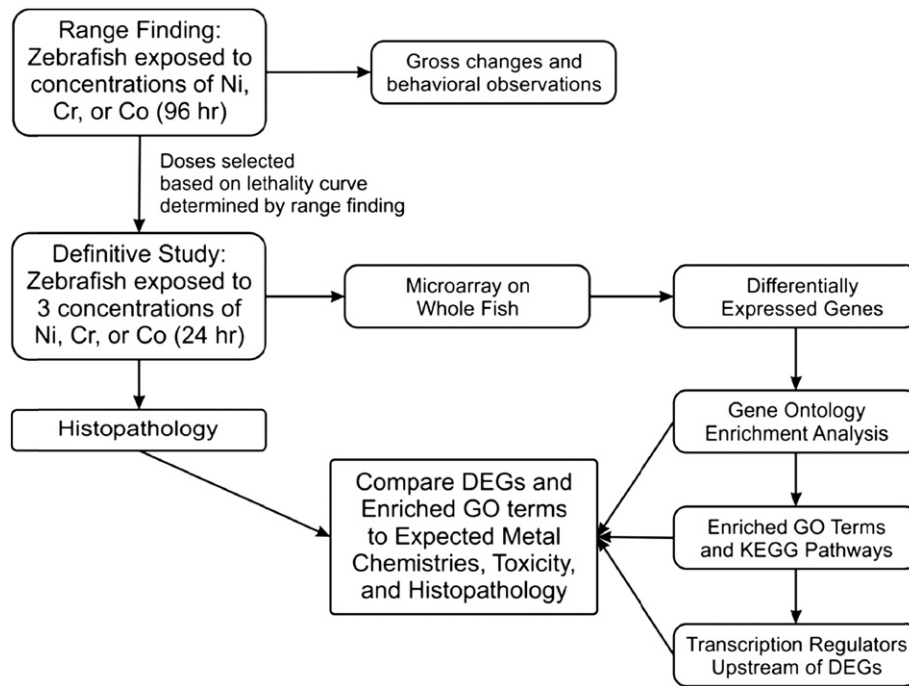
Range Finding: Zebrafish exposed to concentrations of Ni, Cr, or Co (96 hr)

Gross changes and behavioral observations

Doses selected based on lethality curve determined by range finding

Definitive Study: Zebrafish exposed to 3 concentrations of Ni, Cr, or Co (24 hr)

Microarray on Whole Fish

Differentially Expressed Genes

Histopathology

Gene Ontology Enrichment Analysis

Compare DEGs and Enriched GO terms to Expected Metal Chemistries, Toxicity, and Histopathology

Enriched GO Terms and KEGG Pathways

Transcription Regulators Upstream of DEGs